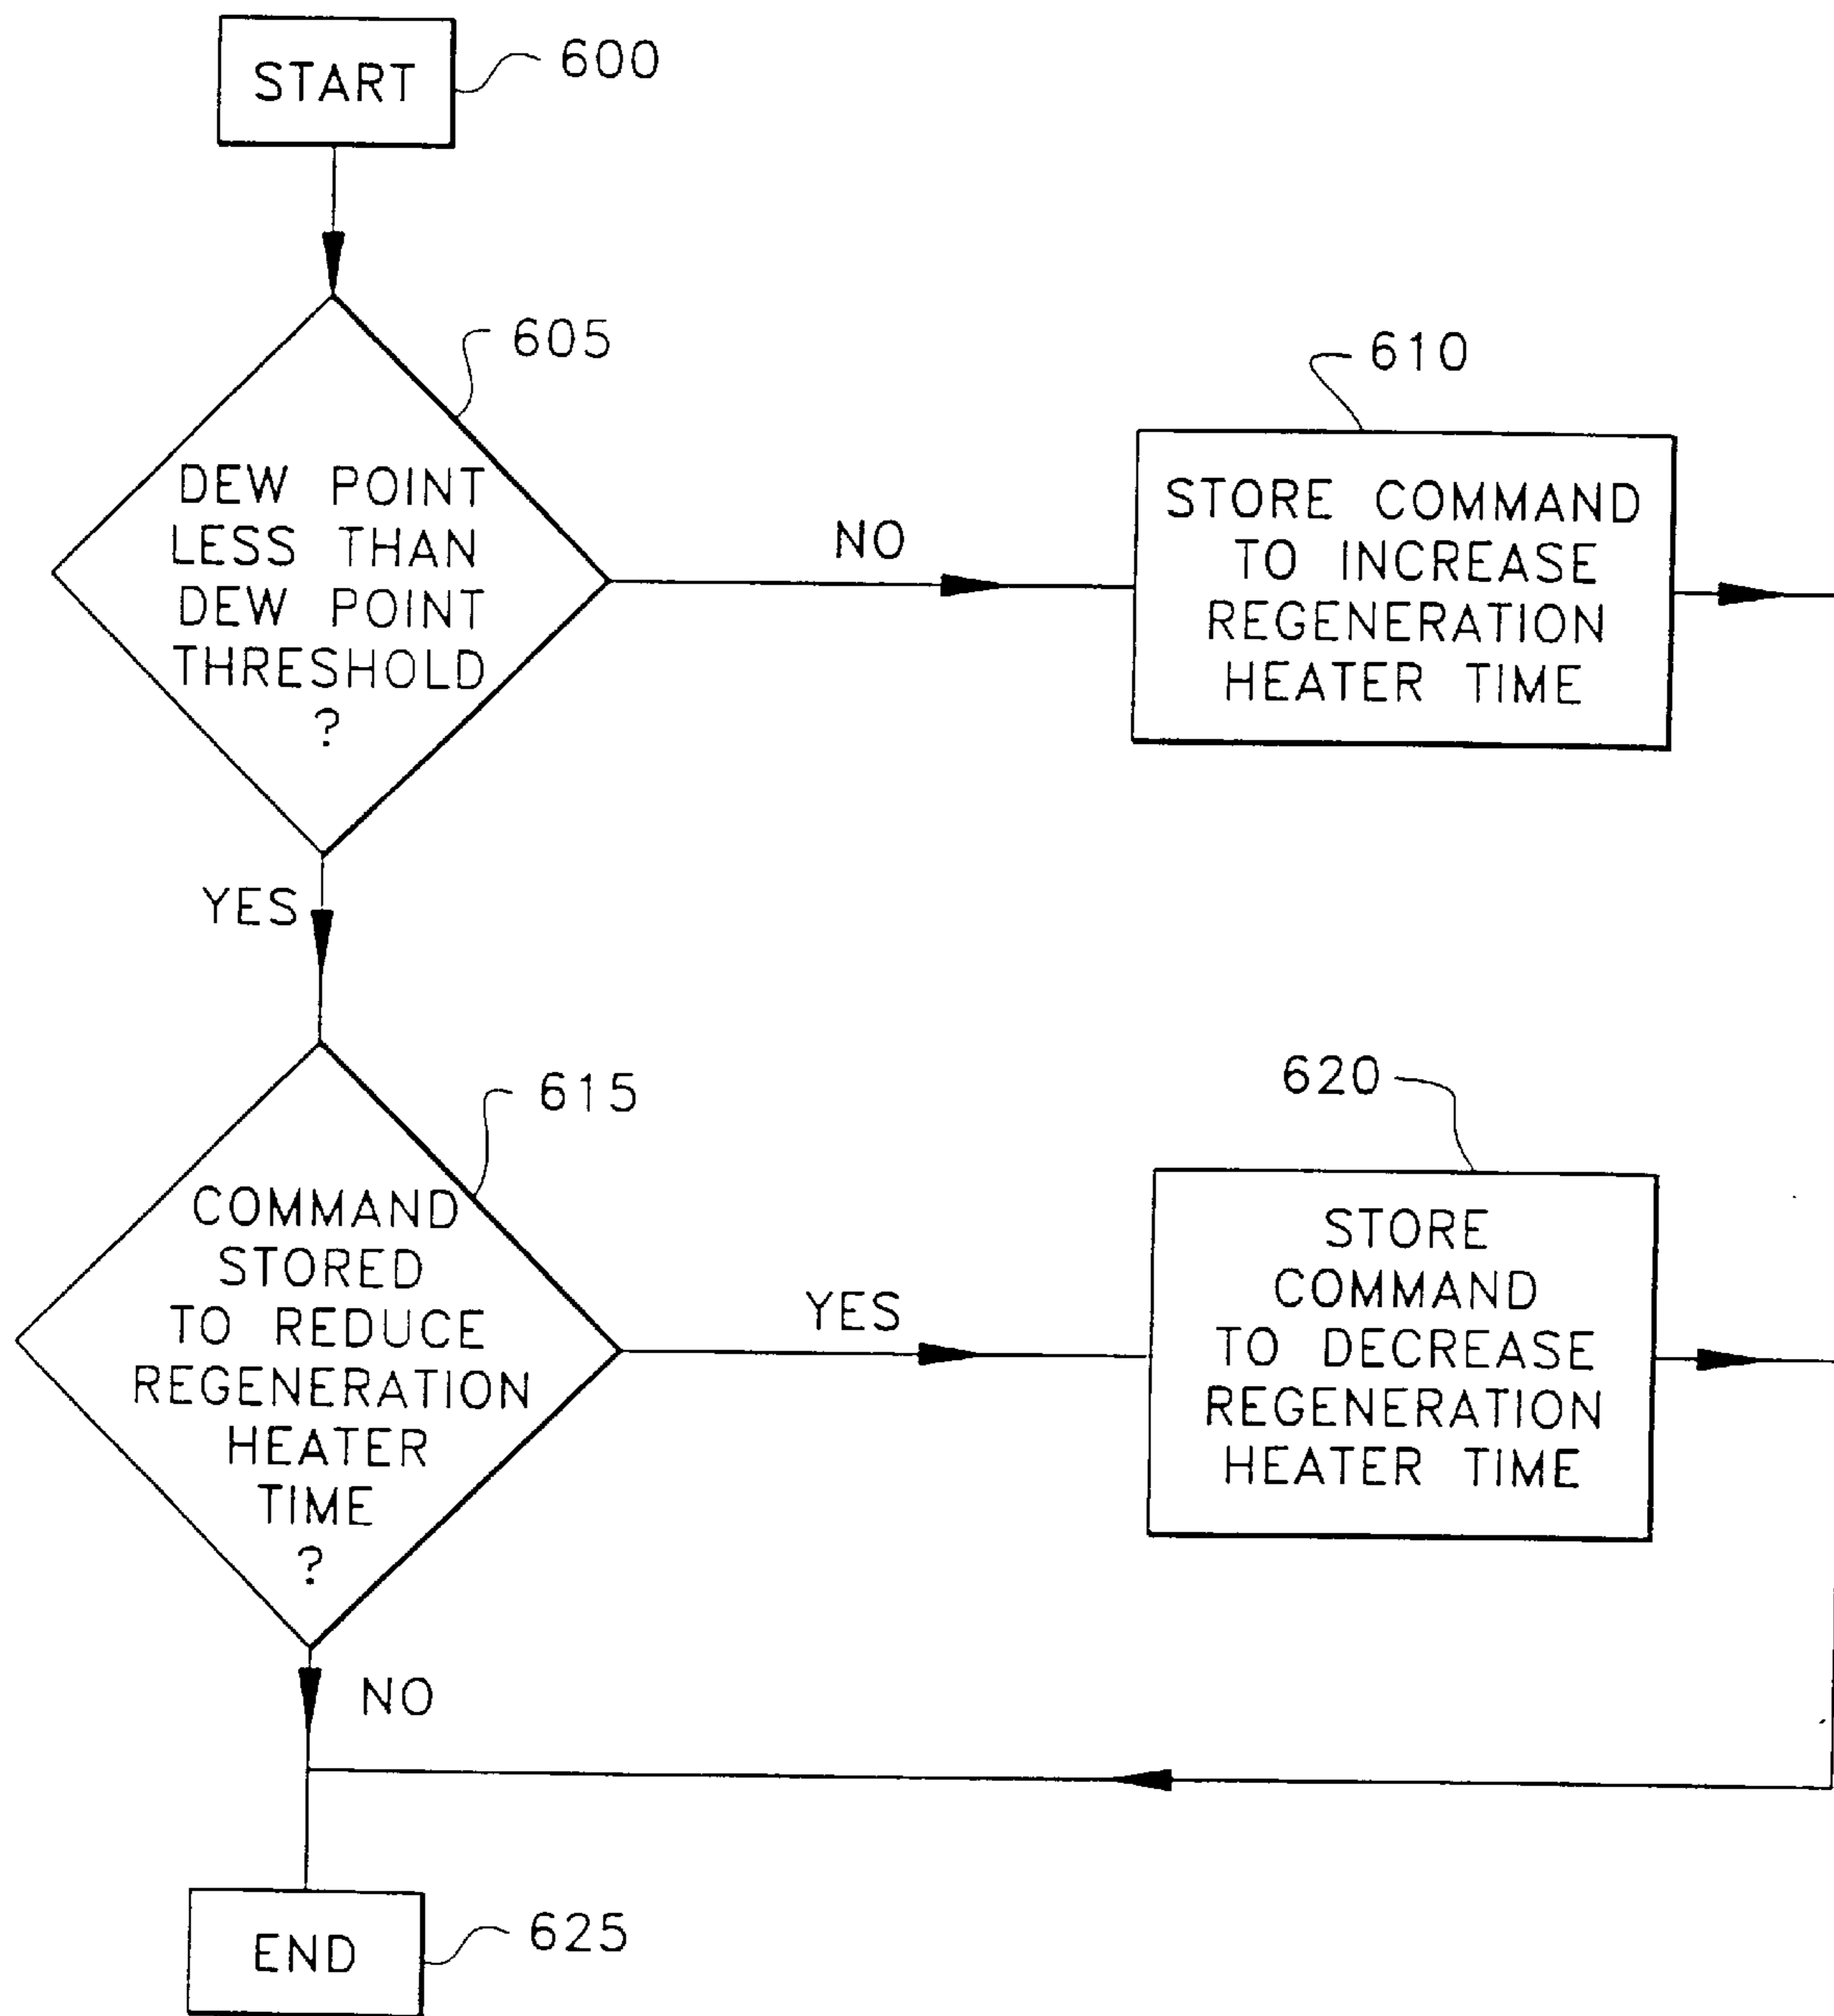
START
600

DEW POINT LESS THAN DEW POINT THRESHOLD ?
605

NO

610
STORE COMMAND TO INCREASE REGENERATION HEATER TIME

YES

COMMAND STORED TO REDUCE REGENERATION HEATER TIME ?
615

YES

620
STORE COMMAND TO DECREASE REGENERATION HEATER TIME

NO

END
625